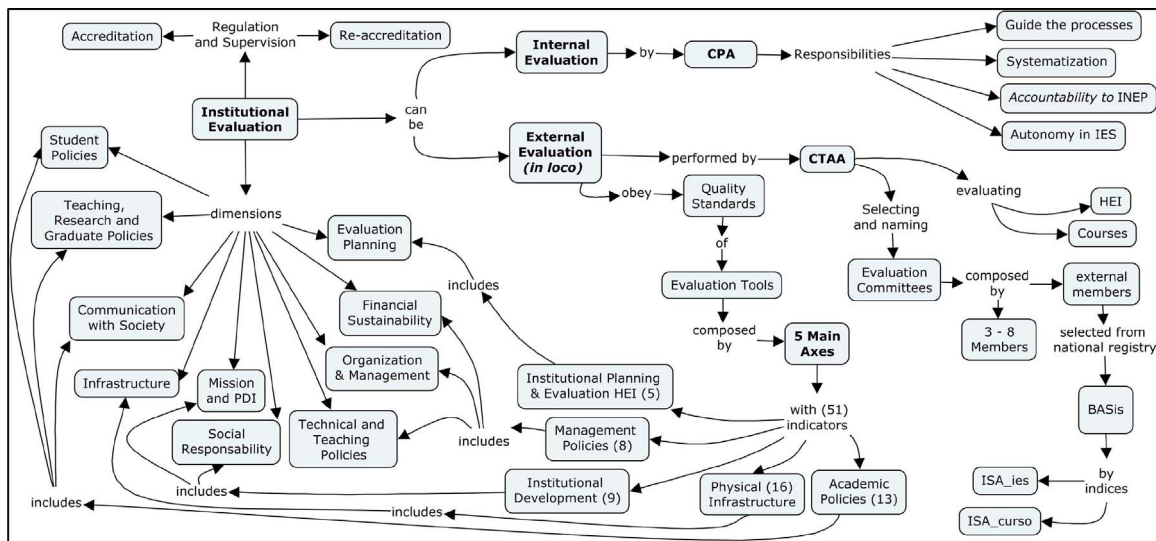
Accreditation
Regulation and Supervision
Re-accreditation
Institutional Evaluation
can be
Internal Evaluation
by
CPA
Responsibilities
Guide the processes
Systematization
Accountability to INEP
Autonomy in IES
External Evaluation (in loco)
performed by
CTAA
evaluating
HEI
Courses
obey
Quality Standards
of
Evaluation Tools
composed by
5 Main Axes
Selecting and naming
Evaluation Committees
composed by
3 - 8 Members
external members
selected from national registry
BASis
by indices
ISA_ies
ISA_curso
Student Policies
dimensions
Teaching, Research and Graduate Policies
Evaluation Planning
includes
Communication with Society
Financial Sustainability
Organization & Management
Infrastructure
Mission and PDI
Social Responsability
Technical and Teaching Policies
includes
Institutional Planning & Evaluation HEI (5)
Management Policies (8)
with (51) indicators
Institutional Development (9)
Physical (16) Infrastructure
Academic Policies (13)
includes
includes
includes